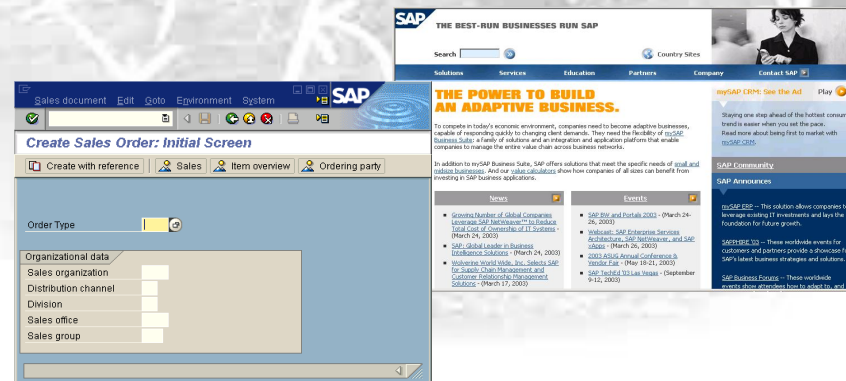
SAP THE BEST-RUN BUSINESSES RUN SAP

Search Country Sites

Solutions Services Education Partners Company Contact SAP

THE POWER TO BUILD AN ADAPTIVE BUSINESS.

To compete in today's economic environment, companies need to become adaptive businesses, capable of responding quickly to changing client demands. They need the flexibility of mySAP Business Suite: a family of solutions and an integration and application platform that enable companies to manage the entire value chain across business networks.

In addition to mySAP Business Suite, SAP offers solutions that meet the specific needs of small and midsize businesses. And our value calculators show how companies of all sizes can benefit from investing in SAP business applications.

News

Growing Number of Global Companies Leverage SAP NetWeaver™ to Reduce Total Cost of Ownership of IT Systems - (March 24, 2003)

SAP: Global Leader in Business Intelligence Solutions - (March 24, 2003)

Wolverine World Wide, Inc. Selects SAP for Supply Chain Management and Customer Relationship Management Solutions - (March 17, 2003)

Events

SAP BW and Portals 2003 - (March 24-26, 2003)

Webcast: SAP Enterprise Services Architecture, SAP NetWeaver, and SAP xApps - (March 26, 2003)

2003 ASUG Annual Conference & Vendor Fair - (May 18-21, 2003)

SAP TechEd '03 Las Vegas - (September 9-12, 2003)

mySAP CRM: See the Ad Play

Staying one step ahead of the hottest consum trend is easier when you set the pace. Read more about being first to market with mySAP CRM.

SAP Community

SAP Announces

mySAP ERP -- This solution allows companies t leverage existing IT investments and lays the foundation for future growth.

SAPPHIRE '03 -- These worldwide events for customers and partners provide a showcase fo SAP's latest business strategies and solutions.

SAP Business Forums -- These worldwide events show attendees how to adapt to, and

Sales document Edit Goto Environment System

SAP

Create Sales Order: Initial Screen

Create with reference Sales Item overview Ordering party

Order Type

Organizational data
Sales organization
Distribution channel
Division
Sales office
Sales group